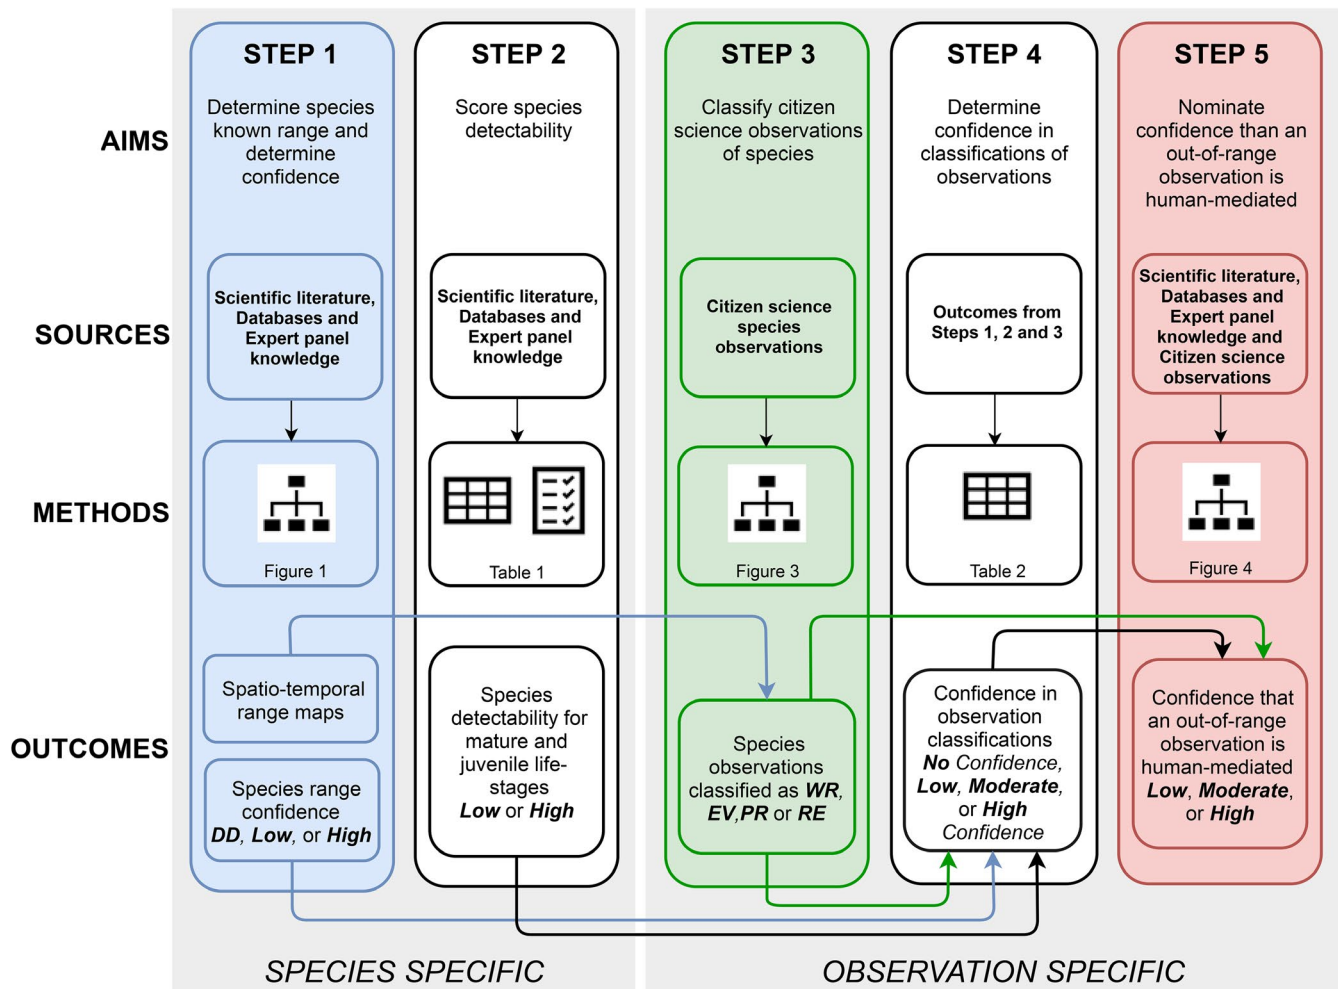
STEP 1
Determine species known range and determine confidence

STEP 2
Score species detectability

STEP 3
Classify citizen science observations of species

STEP 4
Determine confidence in classifications of observations

STEP 5
Nominate confidence than an out-of-range observation is human-mediated

AIMS

SOURCES

Scientific literature, Databases and Expert panel knowledge

Scientific literature, Databases and Expert panel knowledge

Citizen science species observations

Outcomes from Steps 1, 2 and 3

Scientific literature, Databases and Expert panel knowledge and Citizen science observations

METHODS

Figure 1

Table 1

Figure 3

Table 2

Figure 4

OUTCOMES

Spatio-temporal range maps

Species range confidence *DD*, *Low*, or *High*

Species detectability for mature and juvenile life-stages *Low* or *High*

Species observations classified as *WR*, *EV*, *PR* or *RE*

Confidence in observation classifications *No Confidence*, *Low*, *Moderate*, or *High Confidence*

Confidence that an out-of-range observation is human-mediated *Low*, *Moderate*, or *High*

SPECIES SPECIFIC

OBSERVATION SPECIFIC